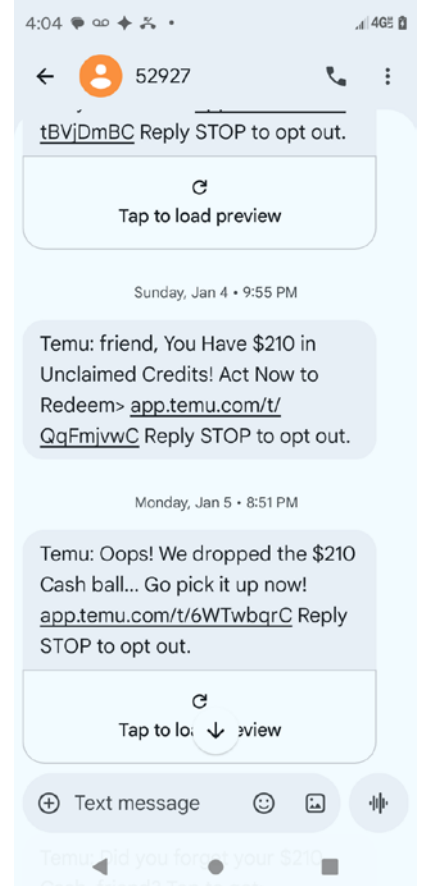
4:04

4G

52927

tBVjDmBC Reply STOP to opt out.

Tap to load preview

Sunday, Jan 4 • 9:55 PM

Temu: friend, You Have $210 in Unclaimed Credits! Act Now to Redeem> app.temu.com/t/QqFmjvwC Reply STOP to opt out.

Monday, Jan 5 • 8:51 PM

Temu: Oops! We dropped the $210 Cash ball... Go pick it up now! app.temu.com/t/6WTwbqrC Reply STOP to opt out.

Tap to loa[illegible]eview

Text message

Temu: Did you forget your $210 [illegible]